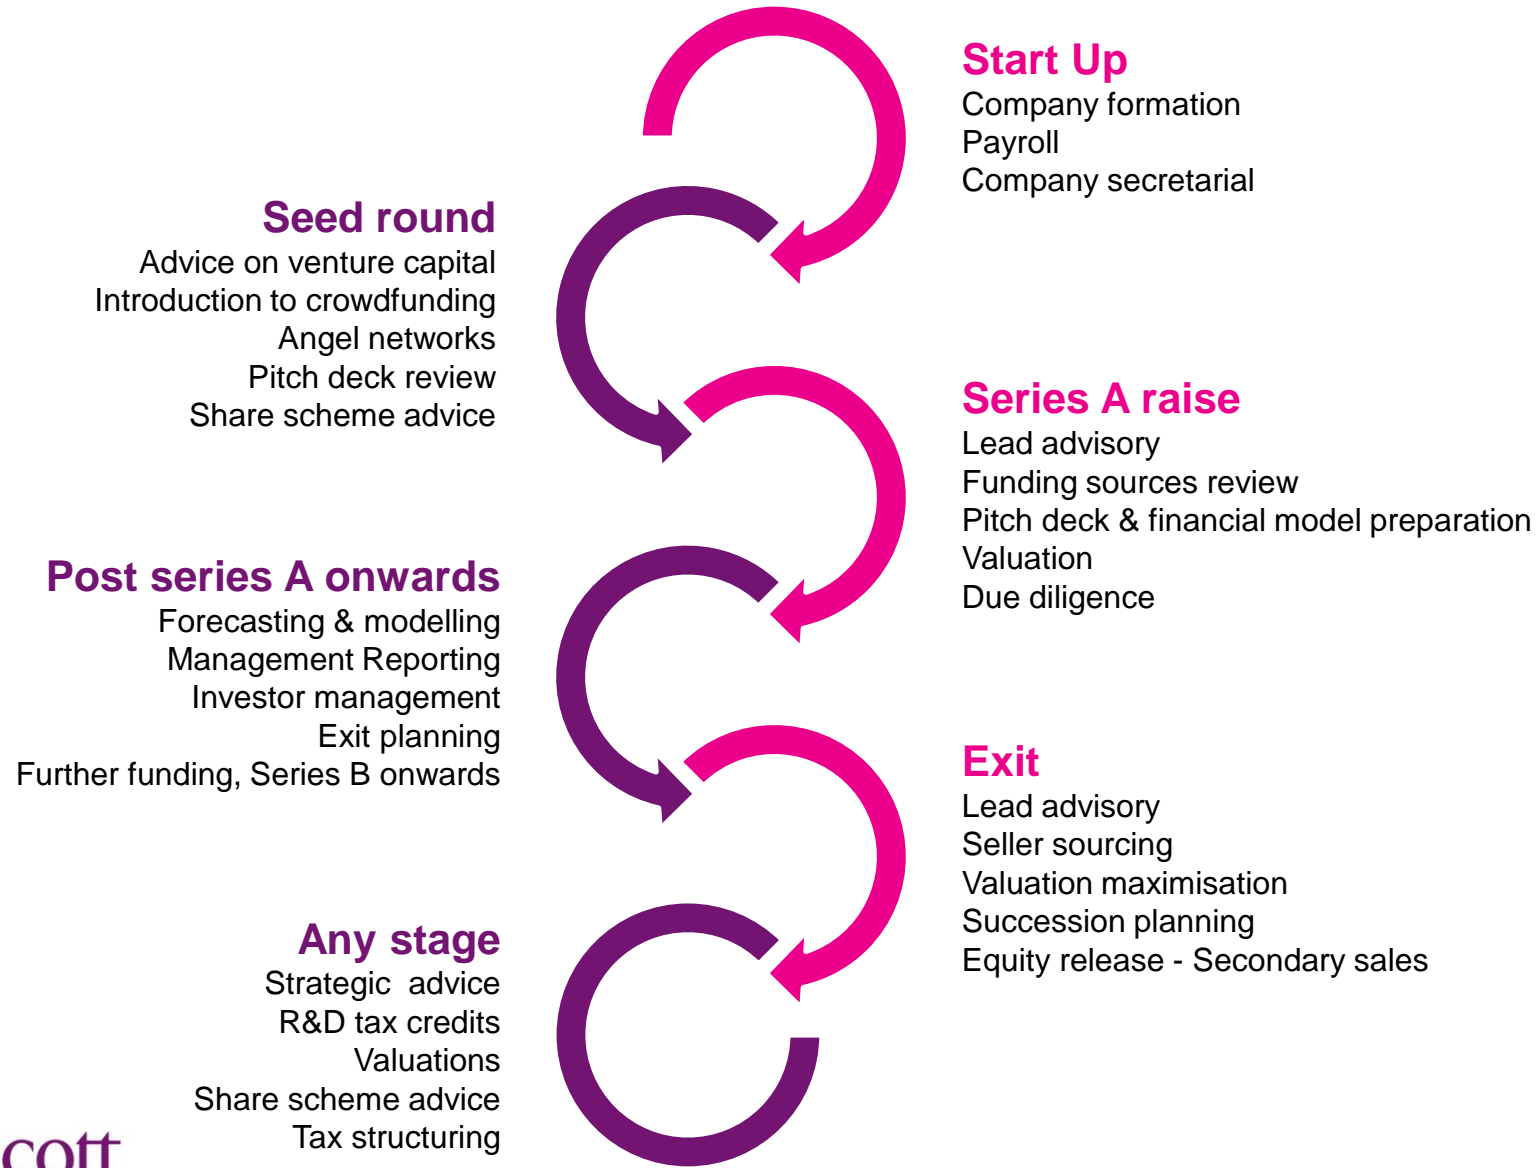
Start Up
Company formation
Payroll
Company secretarial

Seed round
Advice on venture capital
Introduction to crowdfunding
Angel networks
Pitch deck review
Share scheme advice

Series A raise
Lead advisory
Funding sources review
Pitch deck & financial model preparation
Valuation
Due diligence

Post series A onwards
Forecasting & modelling
Management Reporting
Investor management
Exit planning
Further funding, Series B onwards

Exit
Lead advisory
Seller sourcing
Valuation maximisation
Succession planning
Equity release - Secondary sales

Any stage
Strategic advice
R&D tax credits
Valuations
Share scheme advice
Tax structuring

cott